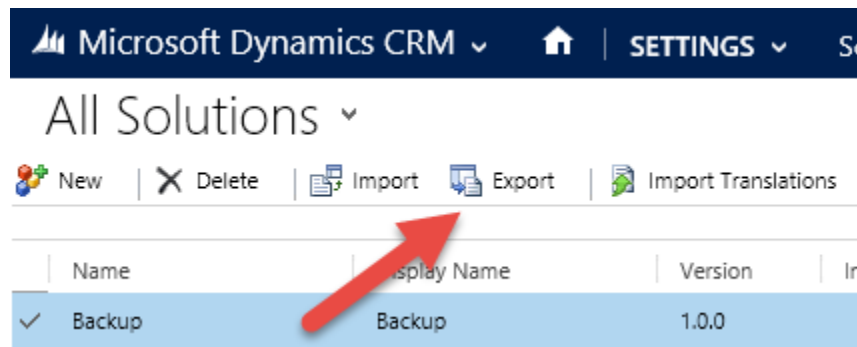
Microsoft Dynamics CRM ⌄ | SETTINGS ⌄ S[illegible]

All Solutions ⌄

New | Delete | Import | Export | Import Translations

| | Name | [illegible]isplay Name | Version | I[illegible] |
|---|---|---|---|---|
| ✓ | Backup | Backup | 1.0.0 | |